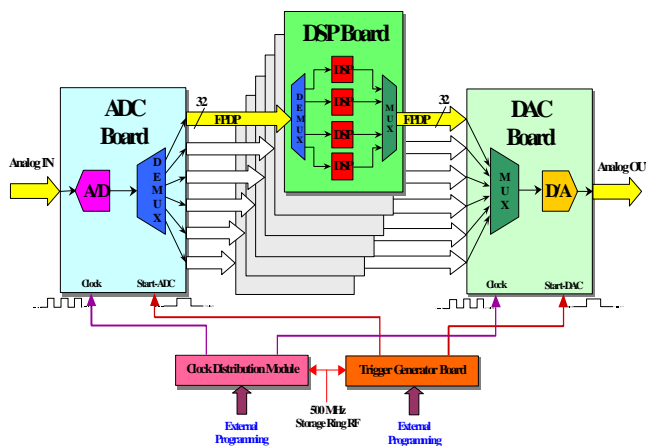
DSP Board

ADC Board

DAC Board

32

FPDP

32

FPDP

Analog IN

A/D

DEMUX

DEMUX

DSP

DSP

DSP

DSP

MUX

MUX

D/A

Analog OU

Clock

Start-ADC

Clock

Start-DAC

Clock Distribution Module

Trigger Generator Board

External Programming

500 MHz Storage Ring RF

External Programming